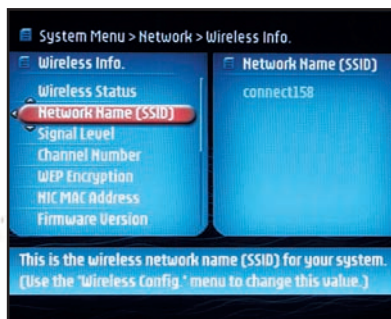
System Menu > Network > Wireless Info.

Wireless Info.

Wireless Status
Network Name (SSID)
Signal Level
Channel Number
WEP Encryption
NIC MAC Address
Firmware Version

Network Name (SSID)

connect158

This is the wireless network name (SSID) for your system. (Use the "Wireless Config." menu to change this value.)